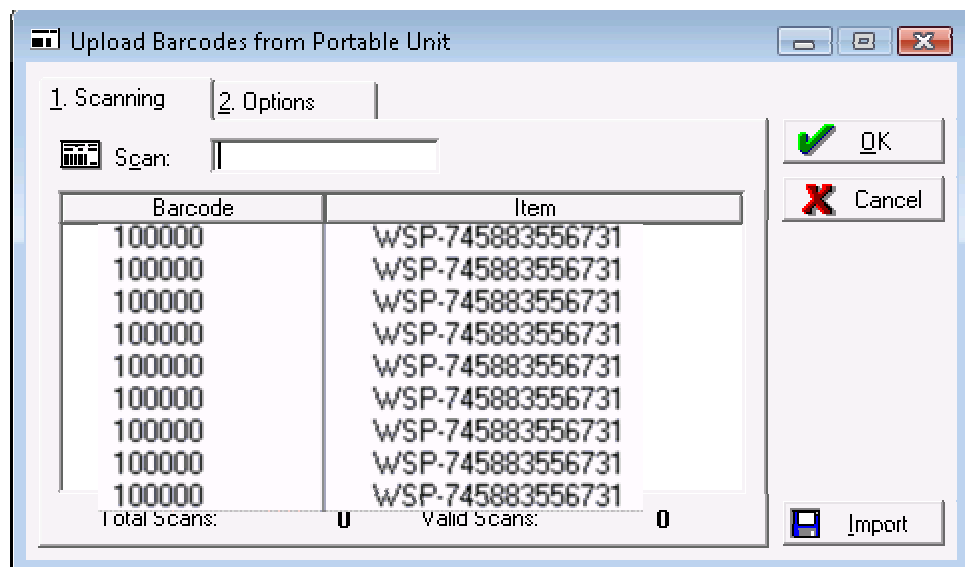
Upload Barcodes from Portable Unit

1. Scanning
2. Options

Scan:

| Barcode | Item |
|---|---|
| 100000 | WSP-745883556731 |
| 100000 | WSP-745883556731 |
| 100000 | WSP-745883556731 |
| 100000 | WSP-745883556731 |
| 100000 | WSP-745883556731 |
| 100000 | WSP-745883556731 |
| 100000 | WSP-745883556731 |
| 100000 | WSP-745883556731 |
| 100000 | WSP-745883556731 |

Total Scans: 0 Valid Scans: 0

OK
Cancel
Import